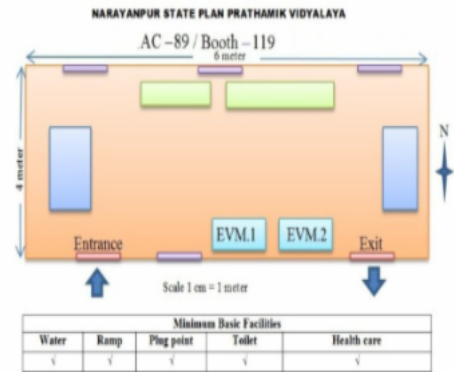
NARAYANPUR STATE PLAN PRATHAMIK VIDYALAYA

AC –89 / Booth – 119

6 meter

4 meter

N

EVM.1

EVM.2

Entrance

Exit

Scale 1 cm = 1 meter

| Minimum Basic Facilities | | | | |
|---|---|---|---|---|
| Water | Ramp | Plug point | Toilet | Health care |
| √ | √ | √ | √ | √ |